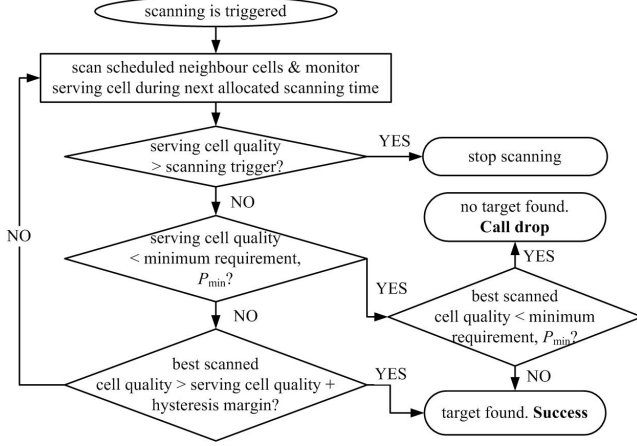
scanning is triggered

scan scheduled neighbour cells & monitor serving cell during next allocated scanning time

serving cell quality > scanning trigger?

YES

stop scanning

NO

no target found. **Call drop**

NO

serving cell quality < minimum requirement, $P_{\min}$?

YES

YES

best scanned cell quality < minimum requirement, $P_{\min}$?

NO

best scanned cell quality > serving cell quality + hysteresis margin?

YES

NO

target found. **Success**